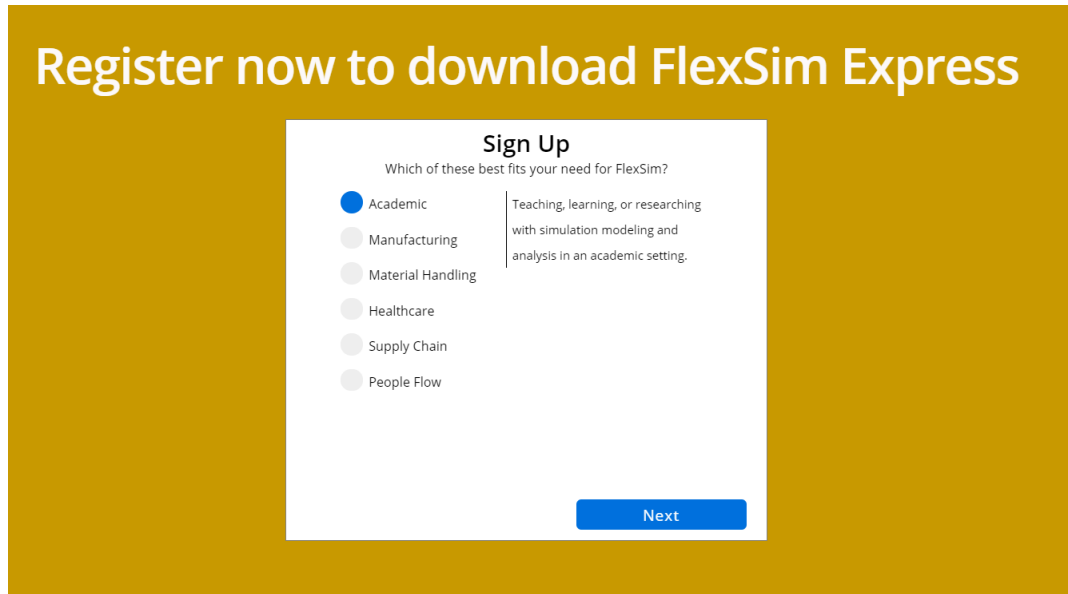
Register now to download FlexSim Express

Sign Up

Which of these best fits your need for FlexSim?

Academic

Manufacturing

Material Handling

Healthcare

Supply Chain

People Flow

Teaching, learning, or researching with simulation modeling and analysis in an academic setting.

Next